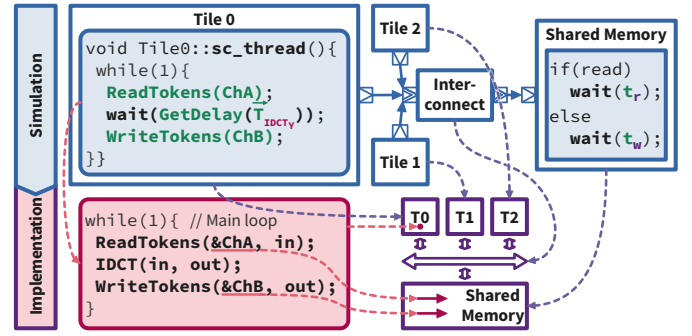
Simulation

Implementation

Tile 0

void Tile0::sc_thread(){
 while(1){
  ReadTokens(ChA);
  wait(GetDelay($T_{IDCT_T}$));
  WriteTokens(ChB);
}}

Tile 2

Inter-
connect

Tile 1

Shared Memory

if(read)
 wait($t_r$);
else
 wait($t_w$);

while(1){ // Main loop
 ReadTokens(&ChA, in);
 IDCT(in, out);
 WriteTokens(&ChB, out);
}

T0

T1

T2

Shared
Memory